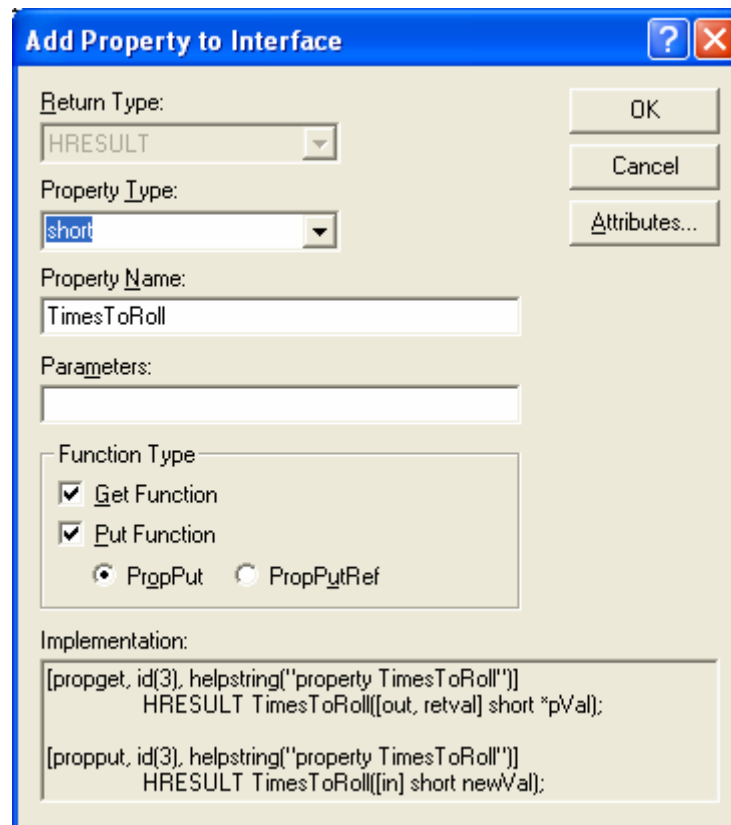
Add Property to Interface

?

Return Type:

HRESULT

OK

Cancel

Property Type:

short

Attributes...

Property Name:

TimesToRoll

Parameters:

Function Type

Get Function

Put Function

PropPut

PropPutRef

Implementation:

[propget, id(3), helpstring("property TimesToRoll")] HRESULT TimesToRoll([out, retval] short *pVal);

[propput, id(3), helpstring("property TimesToRoll")] HRESULT TimesToRoll([in] short newVal);